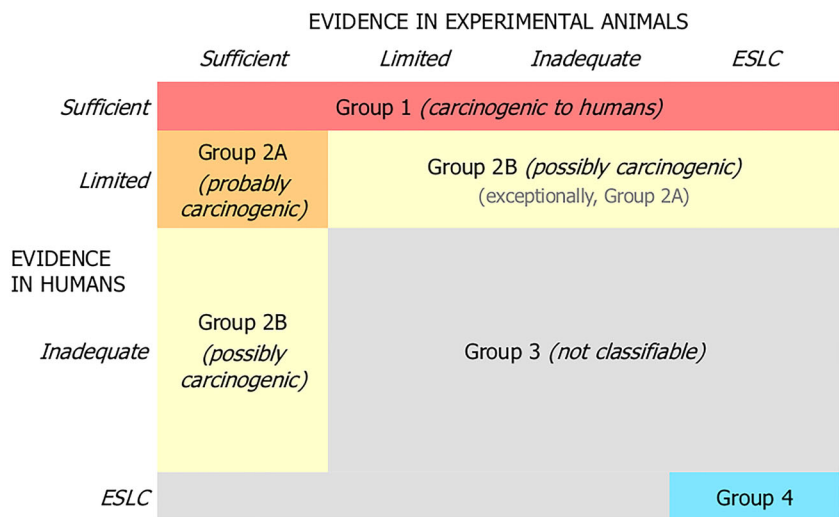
EVIDENCE IN EXPERIMENTAL ANIMALS

EVIDENCE IN HUMANS

| | Sufficient | Limited | Inadequate | ESLC |
|---|---|---|---|---|
| Sufficient | Group 1 (carcinogenic to humans) | | | |
| Limited | Group 2A (probably carcinogenic) | Group 2B (possibly carcinogenic) (exceptionally, Group 2A) | | |
| Inadequate | Group 2B (possibly carcinogenic) | Group 3 (not classifiable) | | |
| ESLC | | | | Group 4 |